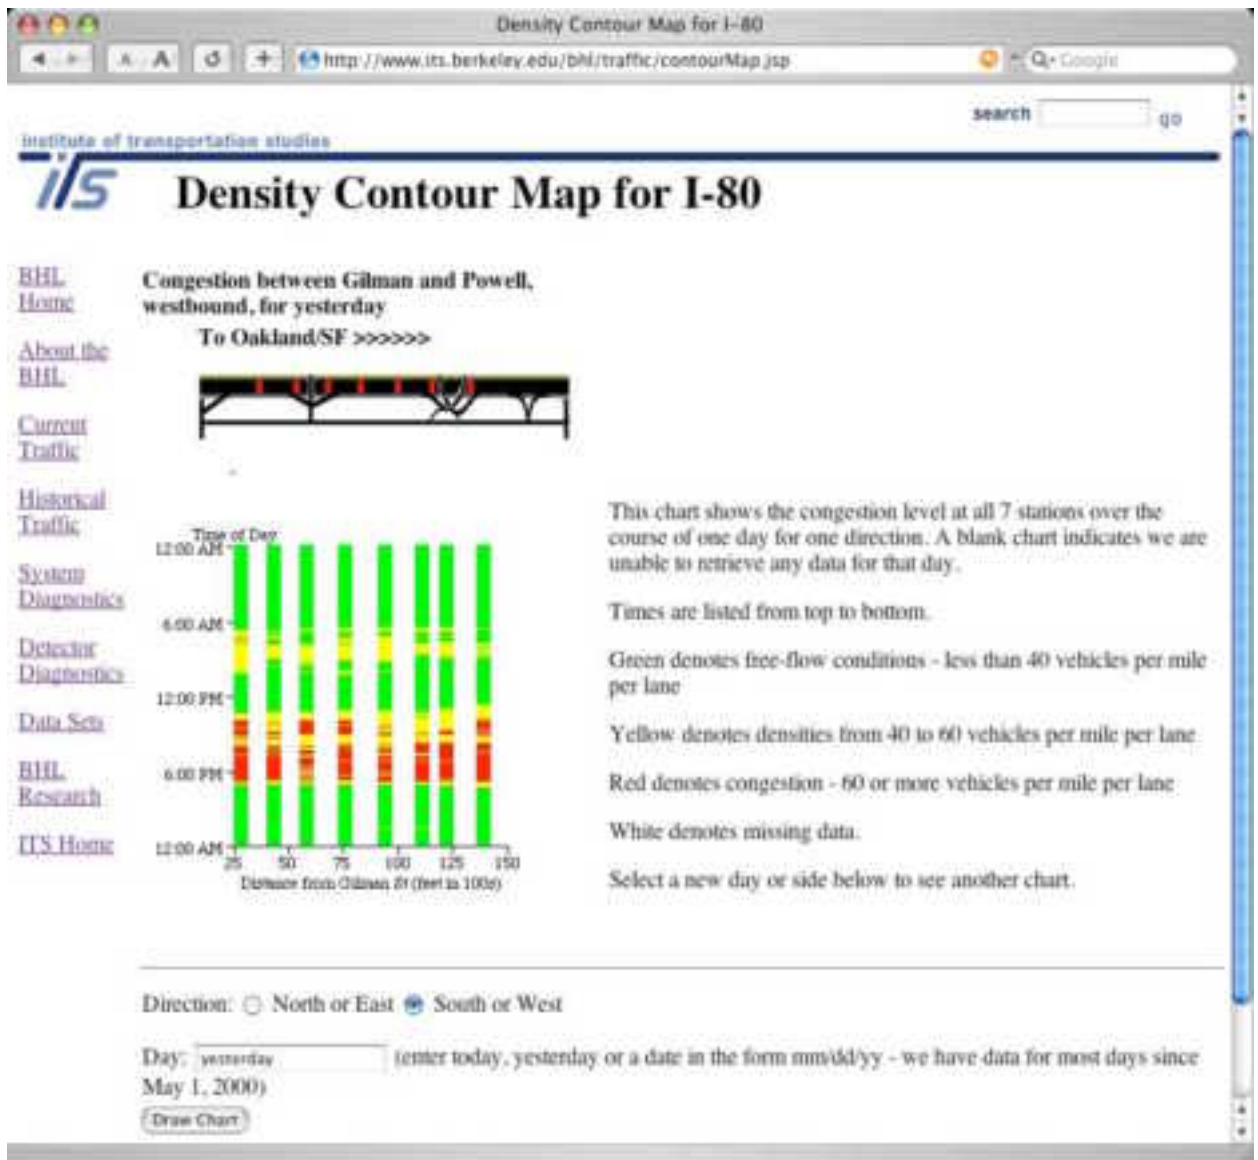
Density Contour Map for I-80

http://www.its.berkeley.edu/bhl/traffic/contourMap.jsp

Google

search go

institute of transportation studies

its

Density Contour Map for I-80

BHL Home

About the BHL

Current Traffic

Historical Traffic

System Diagnostics

Detector Diagnostics

Data Sets

BHL Research

ITS Home

Congestion between Gilman and Powell, westbound, for yesterday

To Oakland/SF >>>>>>

Time of Day

12:00 AM

6:00 AM

12:00 PM

6:00 PM

12:00 AM

25 50 75 100 125 150

Distance from Gilman St (feet in 100s)

This chart shows the congestion level at all 7 stations over the course of one day for one direction. A blank chart indicates we are unable to retrieve any data for that day.

Times are listed from top to bottom.

Green denotes free-flow conditions - less than 40 vehicles per mile per lane

Yellow denotes densities from 40 to 60 vehicles per mile per lane

Red denotes congestion - 60 or more vehicles per mile per lane

White denotes missing data.

Select a new day or side below to see another chart.

Direction: North or East South or West

Day: yesterday (enter today, yesterday or a date in the form mm/dd/yy - we have data for most days since May 1, 2000)

Draw Chart